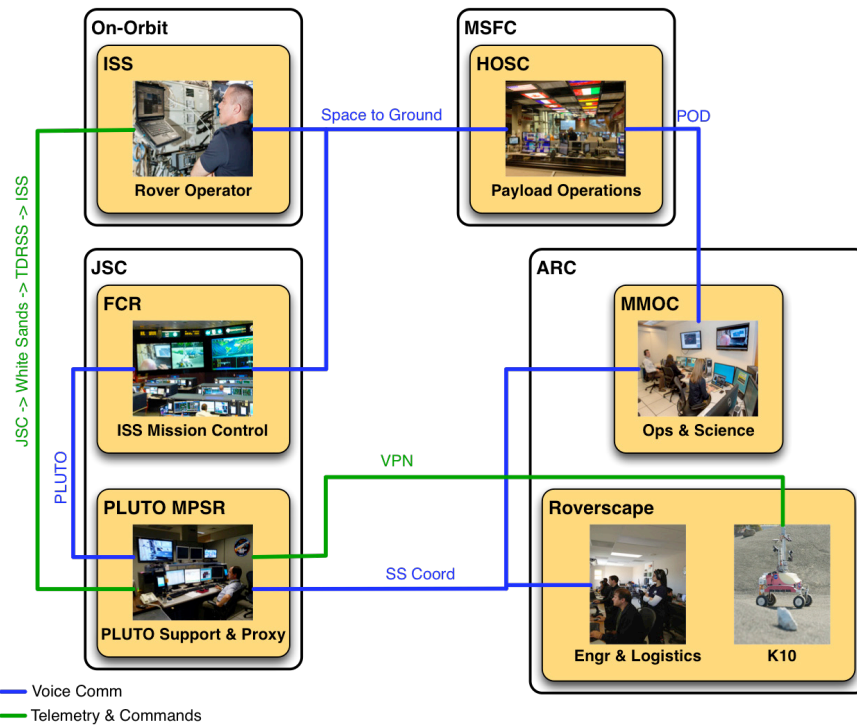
On-Orbit

ISS

Rover Operator

MSFC

HOSC

Payload Operations

Space to Ground

POD

JSC -> White Sands -> TDRSS -> ISS

JSC

FCR

ISS Mission Control

PLUTO

PLUTO MPSR

PLUTO Support & Proxy

ARC

MMOC

Ops & Science

VPN

SS Coord

Roverscape

Engr & Logistics

K10

Voice Comm

Telemetry & Commands